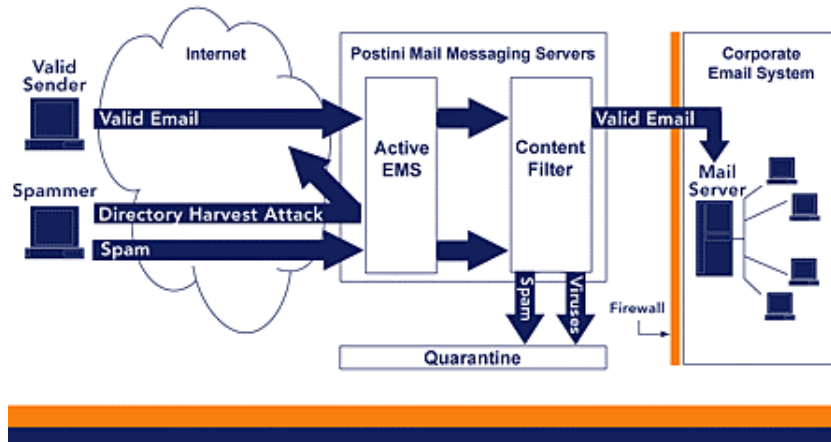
Valid Sender

Internet

Postini Mail Messaging Servers

Corporate Email System

Valid Email

Active EMS

Content Filter

Valid Email

Mail Server

Spammer

Directory Harvest Attack

Spam

Spam

Viruses

Firewall

Quarantine